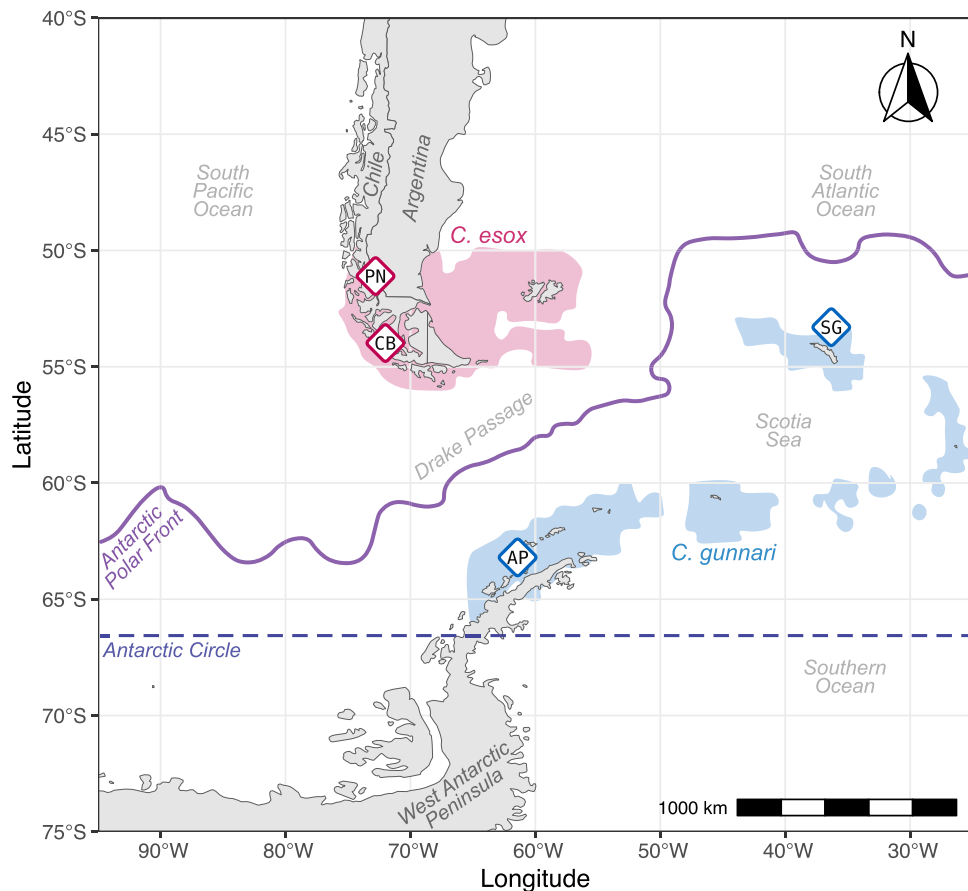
40°S
45°S
50°S
55°S
60°S
65°S
70°S
75°S
Latitude

N

South Pacific Ocean
Chile
Argentina
South Atlantic Ocean
C. esox
PN
CB
SG
Scotia Sea
Drake Passage
Antarctic Polar Front
AP
C. gunnari
Antarctic Circle
Southern Ocean
West Antarctic Peninsula
1000 km

90°W
80°W
70°W
60°W
50°W
40°W
30°W
Longitude